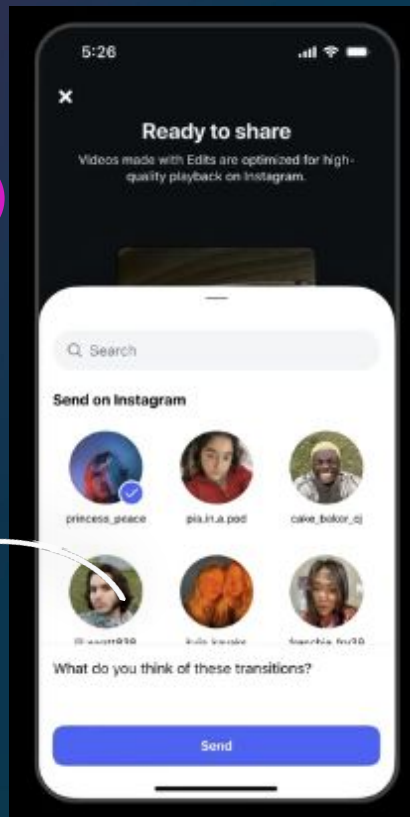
5:26

×

Ready to share

Videos made with Edits are optimized for high-quality playback on Instagram.

Search

Send on Instagram

princess_peace

pia.in.a.pod

cake_baker_cj

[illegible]

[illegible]

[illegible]

What do you think of these transitions?

Send